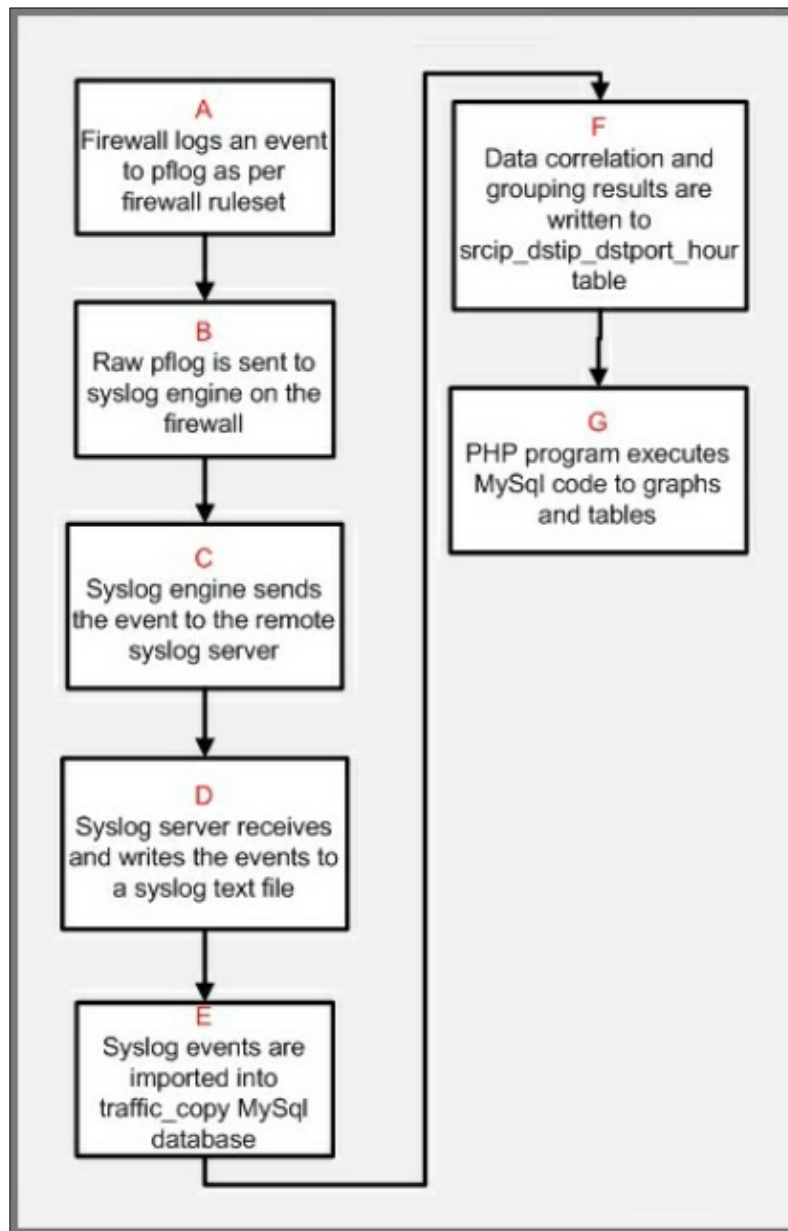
A
Firewall logs an event to pflog as per firewall ruleset

B
Raw pflog is sent to syslog engine on the firewall

C
Syslog engine sends the event to the remote syslog server

D
Syslog server receives and writes the events to a syslog text file

E
Syslog events are imported into traffic_copy MySql database

F
Data correlation and grouping results are written to srcip_dstip_dstport_hour table

G
PHP program executes MySql code to graphs and tables